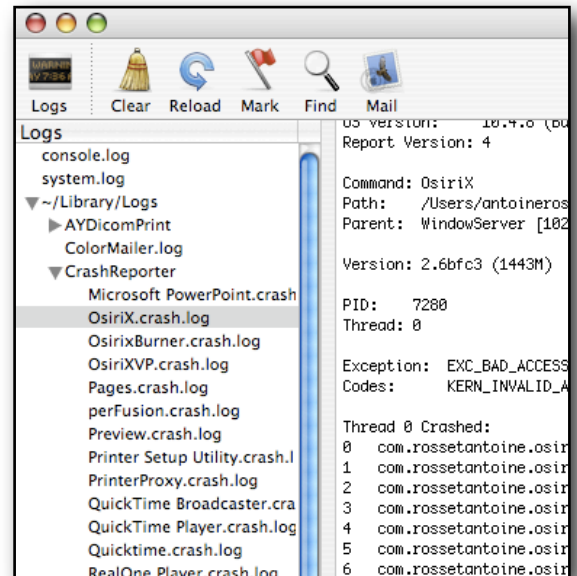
WARNIN
AY7:361

Logs Clear Reload Mark Find Mail

Logs
console.log
system.log
~/Library/Logs
AYDicomPrint
ColorMailer.log
CrashReporter
Microsoft PowerPoint.crash
OsiriX.crash.log
OsirixBurner.crash.log
OsiriXVP.crash.log
Pages.crash.log
perFusion.crash.log
Preview.crash.log
Printer Setup Utility.crash.l
PrinterProxy.crash.log
QuickTime Broadcaster.cra
QuickTime Player.crash.log
Quicktime.crash.log
RealOne Player.crash.log

OS Version: 10.4.8 (Bu
Report Version: 4

Command: OsiriX
Path: /Users/antoineros
Parent: WindowServer [102

Version: 2.6bfc3 (1443M)

PID: 7280
Thread: 0

Exception: EXC_BAD_ACCESS
Codes: KERN_INVALID_A

Thread 0 Crashed:
0 com.rossetantoine.osir
1 com.rossetantoine.osir
2 com.rossetantoine.osir
3 com.rossetantoine.osir
4 com.rossetantoine.osir
5 com.rossetantoine.osir
6 com.rossetantoine.osir